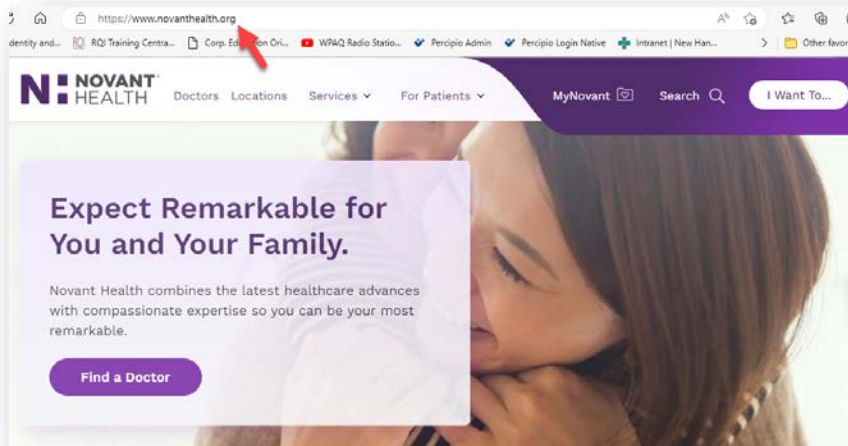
https://www.novanthealth.org

dentity and... RQI Training Centra... Corp. Ed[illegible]on Ori... WPAQ Radio Statio... Percipio Admin Percipio Login Native Intranet | New Han... Other favor

NOVANT HEALTH Doctors Locations Services For Patients MyNovant Search I Want To...

Expect Remarkable for You and Your Family.

Novant Health combines the latest healthcare advances with compassionate expertise so you can be your most remarkable.

Find a Doctor